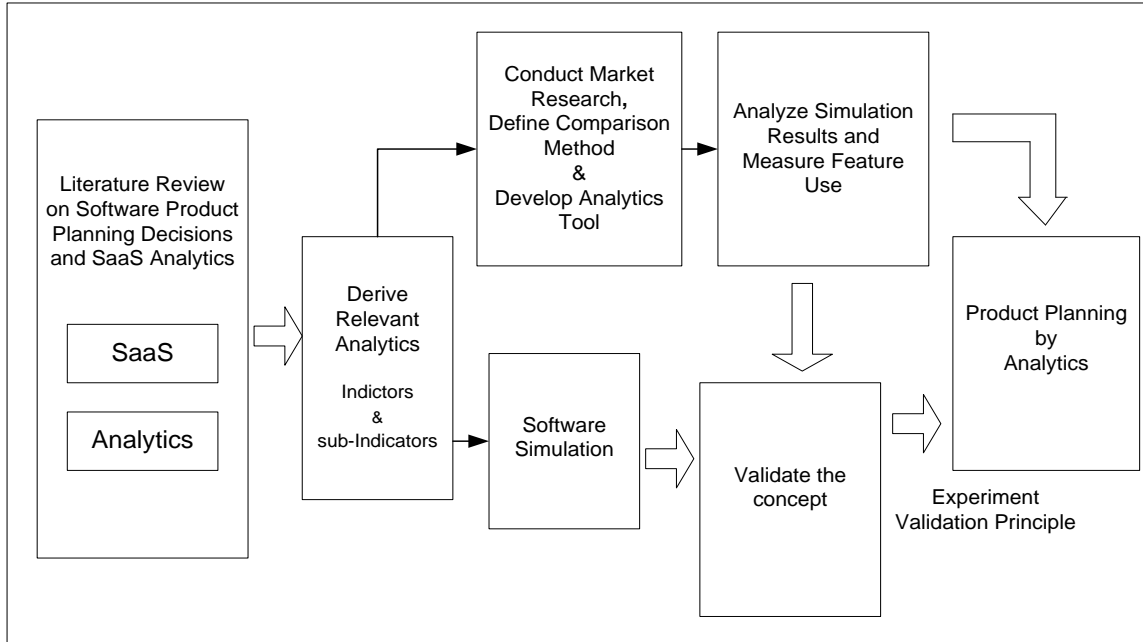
Literature Review on Software Product Planning Decisions and SaaS Analytics

SaaS

Analytics

Derive Relevant Analytics

Indictors & sub-Indicators

Conduct Market Research, Define Comparison Method & Develop Analytics Tool

Analyze Simulation Results and Measure Feature Use

Software Simulation

Validate the concept

Product Planning by Analytics

Experiment Validation Principle